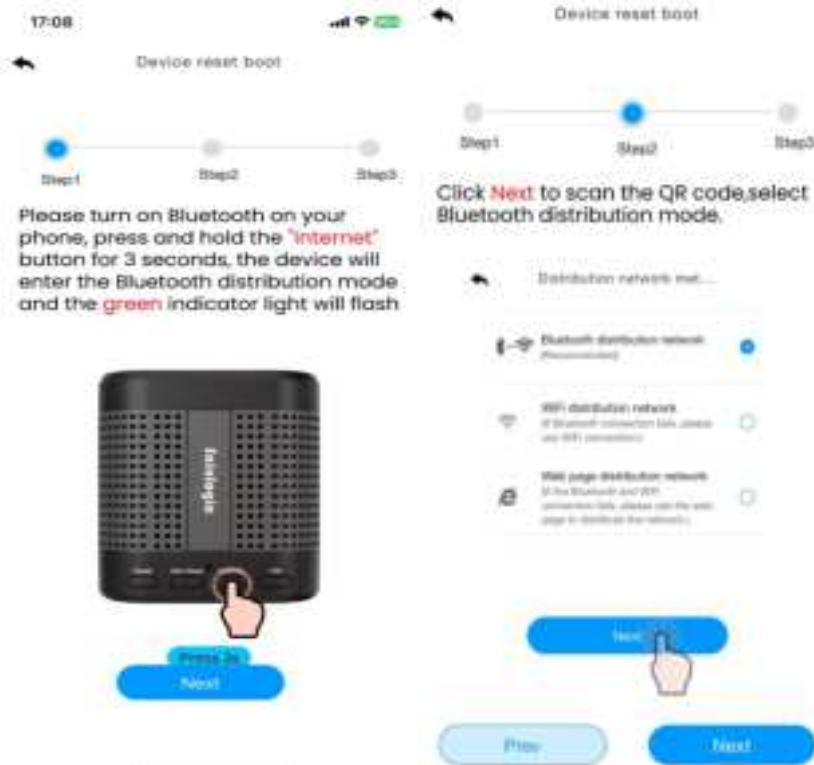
17:08

Device reset boot

Step1

Step2

Step3

Please turn on Bluetooth on your phone, press and hold the "internet" button for 3 seconds, the device will enter the Bluetooth distribution mode and the green indicator light will flash

fasialogie

Press 3s

Next

Device reset boot

Step1

Step2

Step3

Click Next to scan the QR code,select Bluetooth distribution mode.

Distribution network met...

Bluetooth distribution network (Recommended)

WiFi distribution network (If Bluetooth connection fails, please use WiFi connection)

Web page distribution network (If the Bluetooth and WiFi connection fails, please use the web page to distribute the network)

Next

Prev

Next